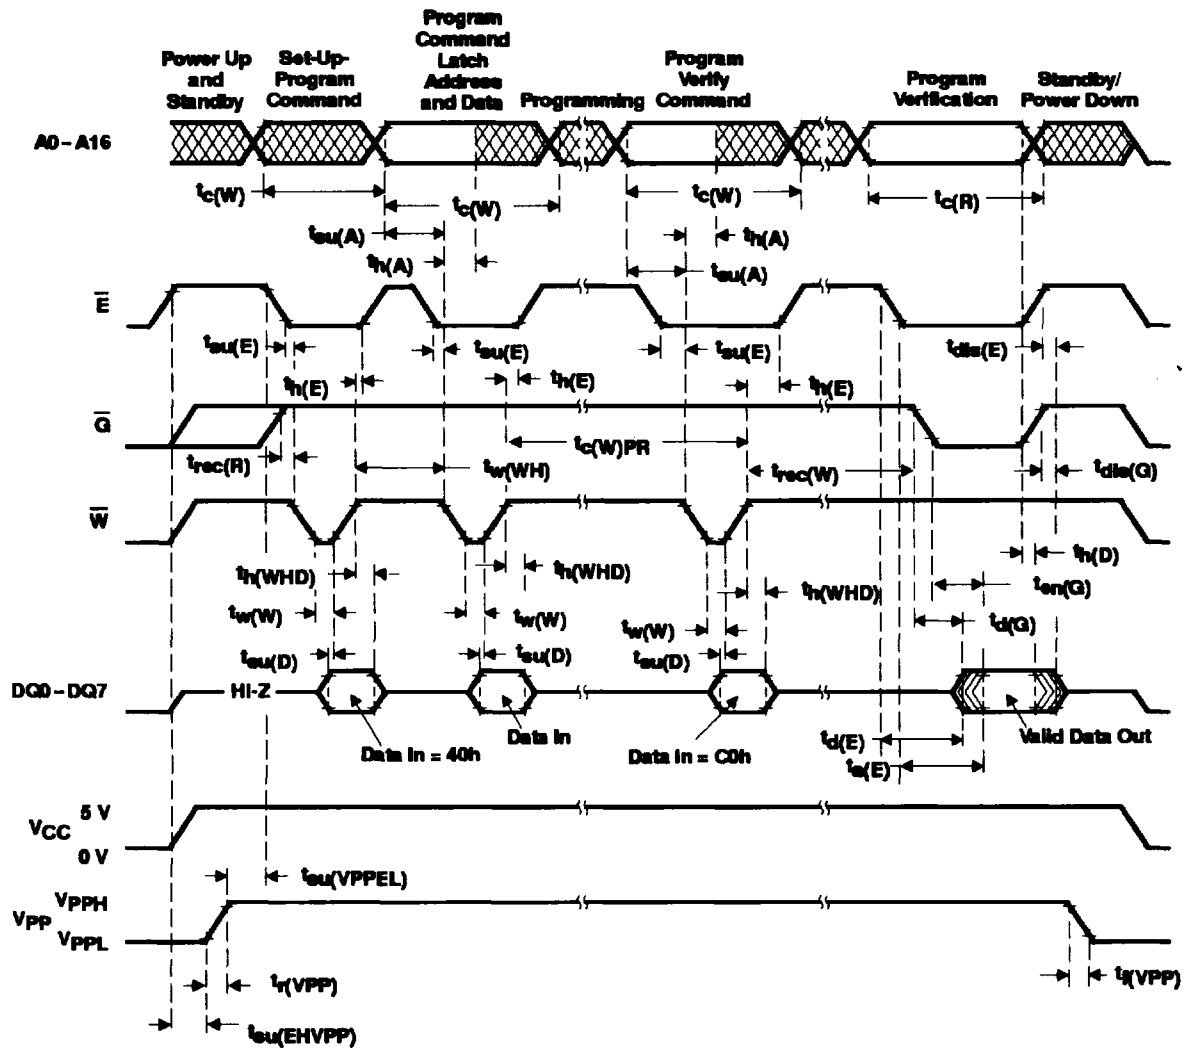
Power Up and Standby

Set-Up-Program Command

Program Command Latch Address and Data

Programming

Program Verify Command

Program Verification

Standby/ Power Down

A0 – A16

$t_{c(W)}$

$t_{c(W)}$

$t_{c(W)}$

$t_{c(R)}$

$t_{su(A)}$

$t_{h(A)}$

$t_{h(A)}$

$t_{su(A)}$

$\overline{E}$

$t_{su(E)}$

$t_{su(E)}$

$t_{su(E)}$

$t_{dis(E)}$

$t_{h(E)}$

$t_{h(E)}$

$t_{h(E)}$

$\overline{G}$

$t_{c(W)PR}$

$t_{rec(R)}$

$t_{w(WH)}$

$t_{rec(W)}$

$t_{dis(G)}$

$\overline{W}$

$t_{h(D)}$

$t_{h(WHD)}$

$t_{h(WHD)}$

$t_{h(WHD)}$

$t_{en(G)}$

$t_{w(W)}$

$t_{w(W)}$

$t_{w(W)}$

$t_{d(G)}$

$t_{su(D)}$

$t_{su(D)}$

$t_{su(D)}$

DQ0 – DQ7

HI-Z

Data In = 40h

Data In

Data In = C0h

$t_{d(E)}$

$t_{a(E)}$

Valid Data Out

$V_{CC}$ 5 V

0 V

$t_{su(VPPEL)}$

$V_{PP}$ $V_{PPH}$

$V_{PPL}$

$t_{r(VPP)}$

$t_{f(VPP)}$

$t_{su(EHVPP)}$